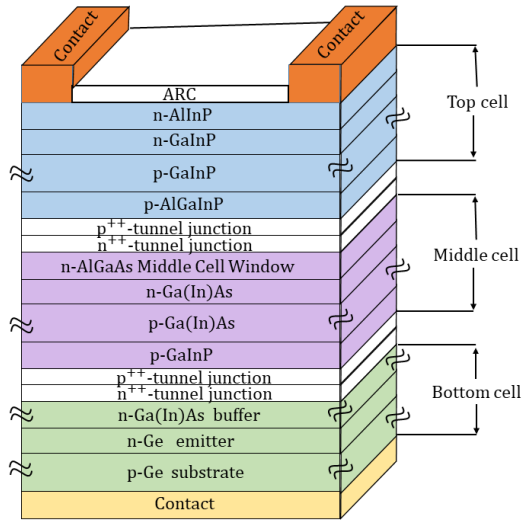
Contact
Contact
ARC
n-AlInP
n-GaInP
p-GaInP
p-AlGaInP
$p^{++}$-tunnel junction
$n^{++}$-tunnel junction
n-AlGaAs Middle Cell Window
n-Ga(In)As
p-Ga(In)As
p-GaInP
$p^{++}$-tunnel junction
$n^{++}$-tunnel junction
n-Ga(In)As buffer
n-Ge emitter
p-Ge substrate
Contact
Top cell
Middle cell
Bottom cell